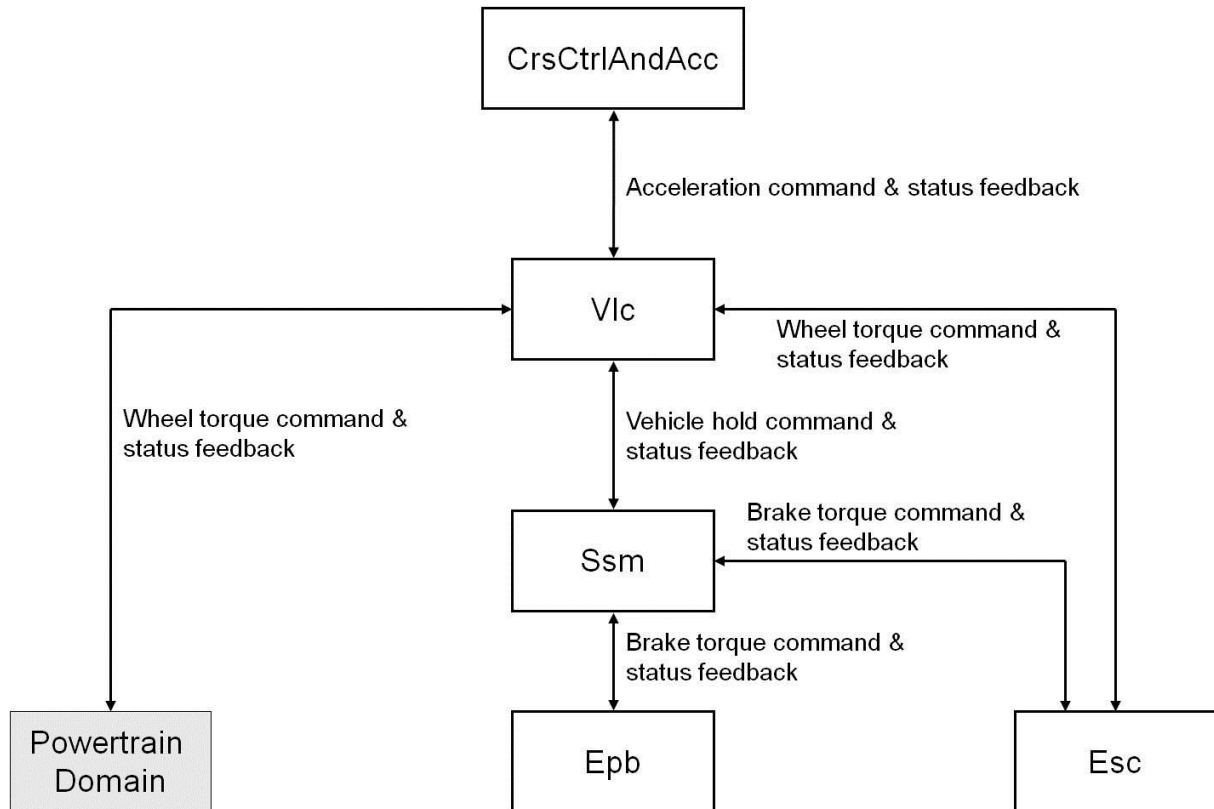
CrsCtrlAndAcc

Acceleration command & status feedback

Vlc

Wheel torque command & status feedback

Wheel torque command & status feedback

Vehicle hold command & status feedback

Ssm

Brake torque command & status feedback

Brake torque command & status feedback

Powertrain Domain

Epb

Esc